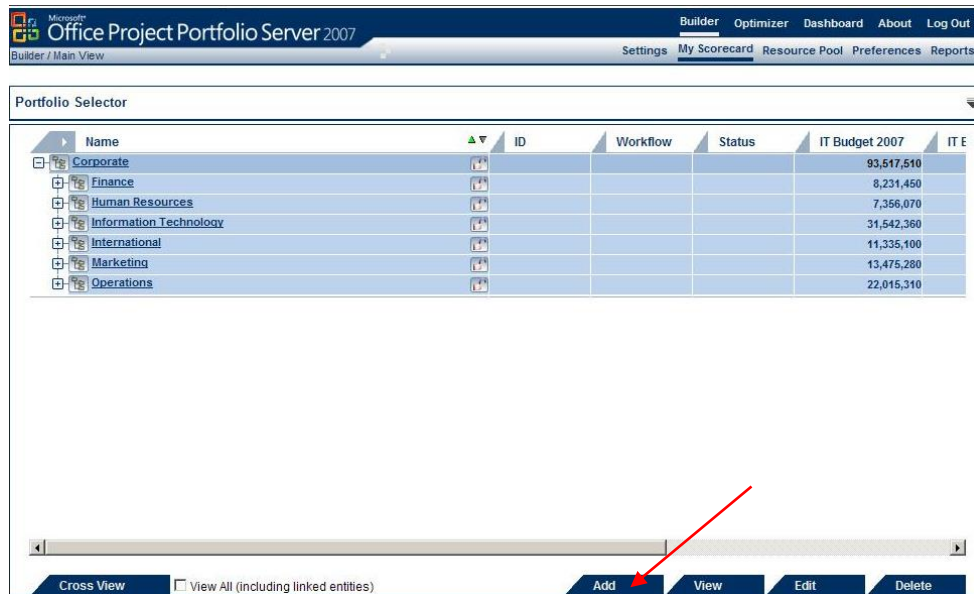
Microsoft® Office Project Portfolio Server 2007

Builder Optimizer Dashboard About Log Out

Builder / Main View

Settings My Scorecard Resource Pool Preferences Reports

Portfolio Selector

| Name | ID | Workflow | Status | IT Budget 2007 | IT E |
|---|---|---|---|---|---|
| Corporate | | | | 93,517,510 | |
| Finance | | | | 8,231,450 | |
| Human Resources | | | | 7,356,070 | |
| Information Technology | | | | 31,542,360 | |
| International | | | | 11,335,100 | |
| Marketing | | | | 13,475,280 | |
| Operations | | | | 22,015,310 | |

Cross View ☐ View All (including linked entities) Add View Edit Delete